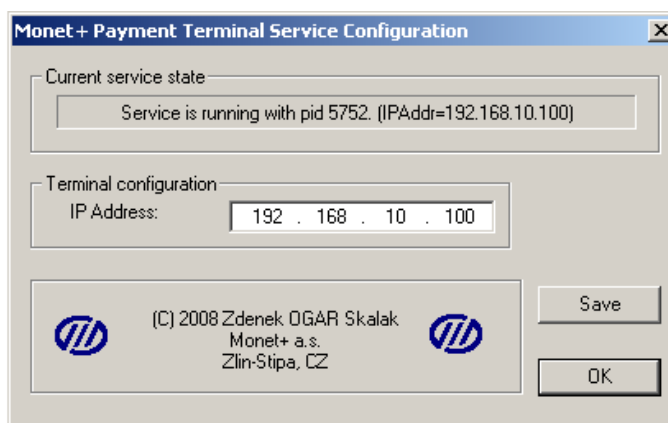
Monet+ Payment Terminal Service Configuration

Current service state

Service is running with pid 5752. (IPAddr=192.168.10.100)

Terminal configuration

IP Address: 192 . 168 . 10 . 100

(C) 2008 Zdenek OGAR Skalak
Monet+ a.s.
Zlin-Stipa, CZ

Save

OK